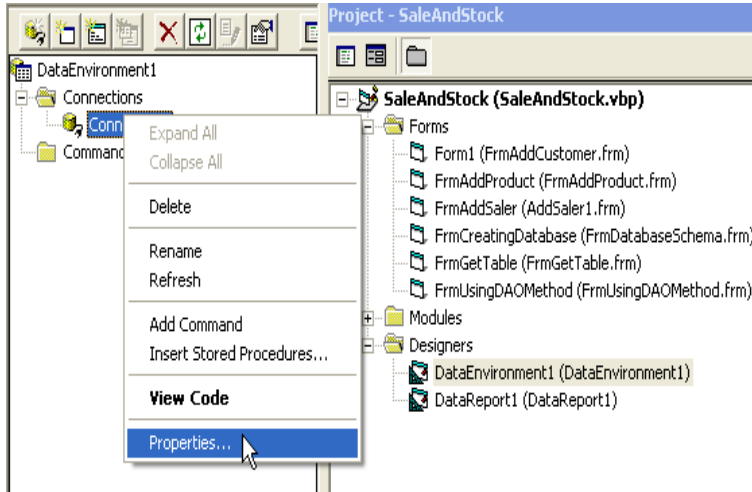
DataEnvironment1
Connections
Conn
Command

Expand All
Collapse All
Delete
Rename
Refresh
Add Command
Insert Stored Procedures...
View Code
Properties...

Project - SaleAndStock

SaleAndStock (SaleAndStock.vbp)
Forms
Form1 (FrmAddCustomer.frm)
FrmAddProduct (FrmAddProduct.frm)
FrmAddSaler (AddSaler1.frm)
FrmCreatingDatabase (FrmDatabaseSchema.frm)
FrmGetTable (FrmGetTable.frm)
FrmUsingDAOMethod (FrmUsingDAOMethod.frm)
Modules
Designers
DataEnvironment1 (DataEnvironment1)
DataReport1 (DataReport1)